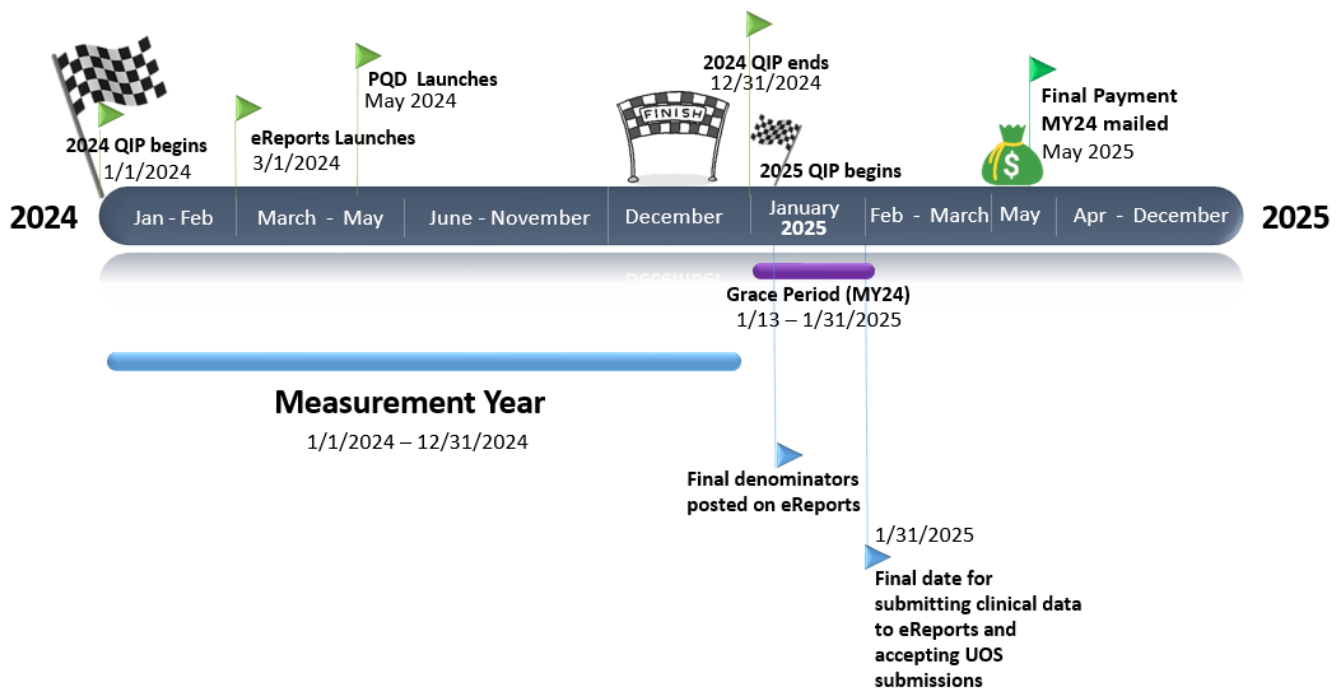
2024 QIP ends
12/31/2024

PQD Launches
May 2024

Final Payment
MY24 mailed
May 2025

2024 QIP begins
1/1/2024

eReports Launches
3/1/2024

FINISH

2025 QIP begins

2024

Jan - Feb

March - May

June - November

December

January
2025

Feb - March

May

Apr - December

2025

Grace Period (MY24)
1/13 – 1/31/2025

Measurement Year
1/1/2024 – 12/31/2024

Final denominators posted on eReports

1/31/2025

Final date for submitting clinical data to eReports and accepting UOS submissions